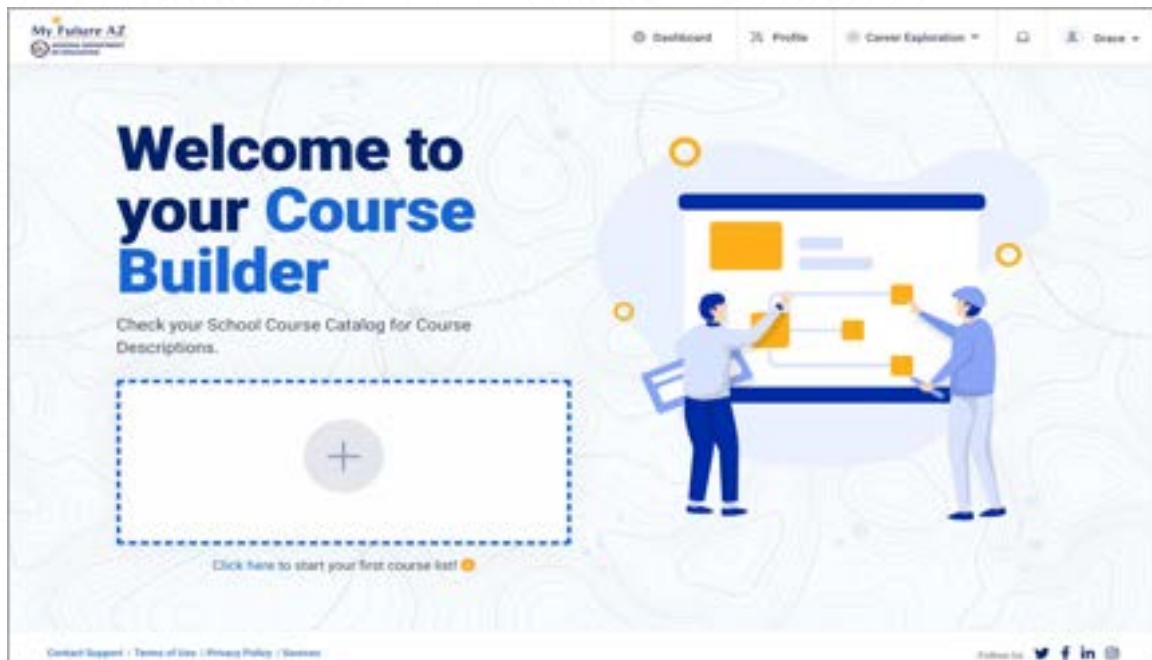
My Future AZ
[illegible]

Dashboard
Profile
Career Exploration
Grace

Welcome to your Course Builder

Check your School Course Catalog for Course Descriptions.

+

Click here to start your first course list!

Contact Support | Terms of Use | Privacy Policy | Sources

Follow Us